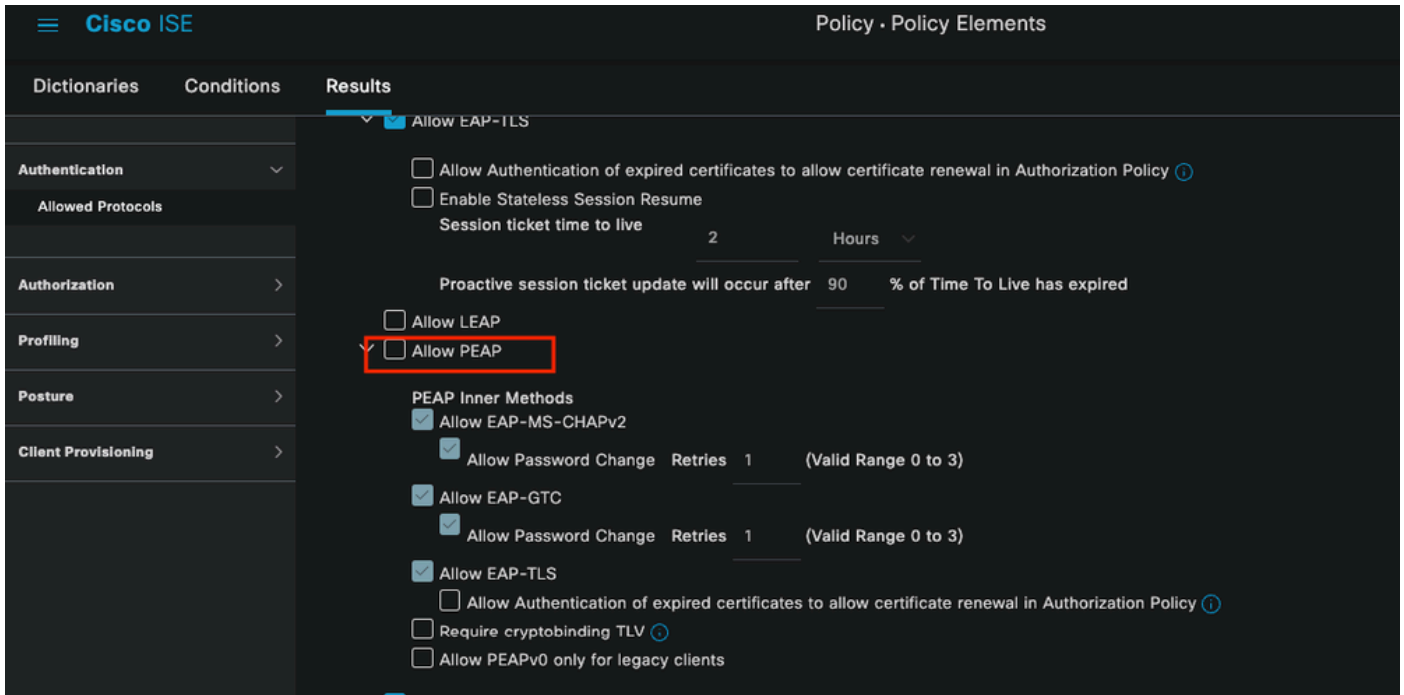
Cisco ISE

Policy · Policy Elements

Dictionaries Conditions Results

Authentication

Allowed Protocols

Authorization

Profiling

Posture

Client Provisioning

Allow EAP-TLS

Allow Authentication of expired certificates to allow certificate renewal in Authorization Policy

Enable Stateless Session Resume

Session ticket time to live 2 Hours

Proactive session ticket update will occur after 90 % of Time To Live has expired

Allow LEAP

Allow PEAP

PEAP Inner Methods

Allow EAP-MS-CHAPv2

Allow Password Change Retries 1 (Valid Range 0 to 3)

Allow EAP-GTC

Allow Password Change Retries 1 (Valid Range 0 to 3)

Allow EAP-TLS

Allow Authentication of expired certificates to allow certificate renewal in Authorization Policy

Require cryptobinding TLV

Allow PEAPv0 only for legacy clients